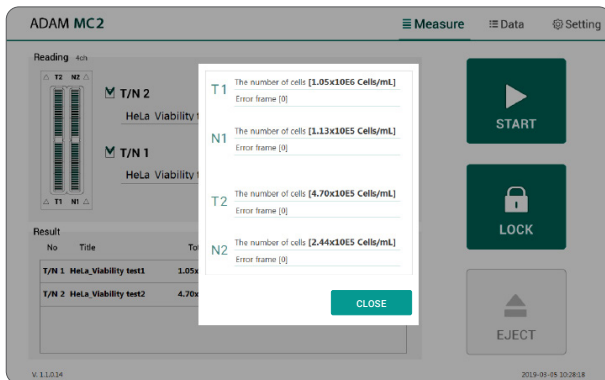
ADAM MC2

Measure Data Setting

Reading 4ch

T2 N2

T1 N1

T/N 2

HeLa Viability t

T/N 1

HeLa Viability t

Result

| No | Title | To |
|---|---|---|
| T/N 1 | HeLa_Viability test1 | 1.05x |
| T/N 2 | HeLa_Viability test2 | 4.70x |

T1 The number of cells **[1.05x10E6 Cells/mL]**
Error frame [0]

N1 The number of cells **[1.13x10E5 Cells/mL]**
Error frame [0]

T2 The number of cells **[4.70x10E5 Cells/mL]**
Error frame [0]

N2 The number of cells **[2.44x10E5 Cells/mL]**
Error frame [0]

CLOSE

START

LOCK

EJECT

V. 1.1.0.14

2019-03-05 10:28:18